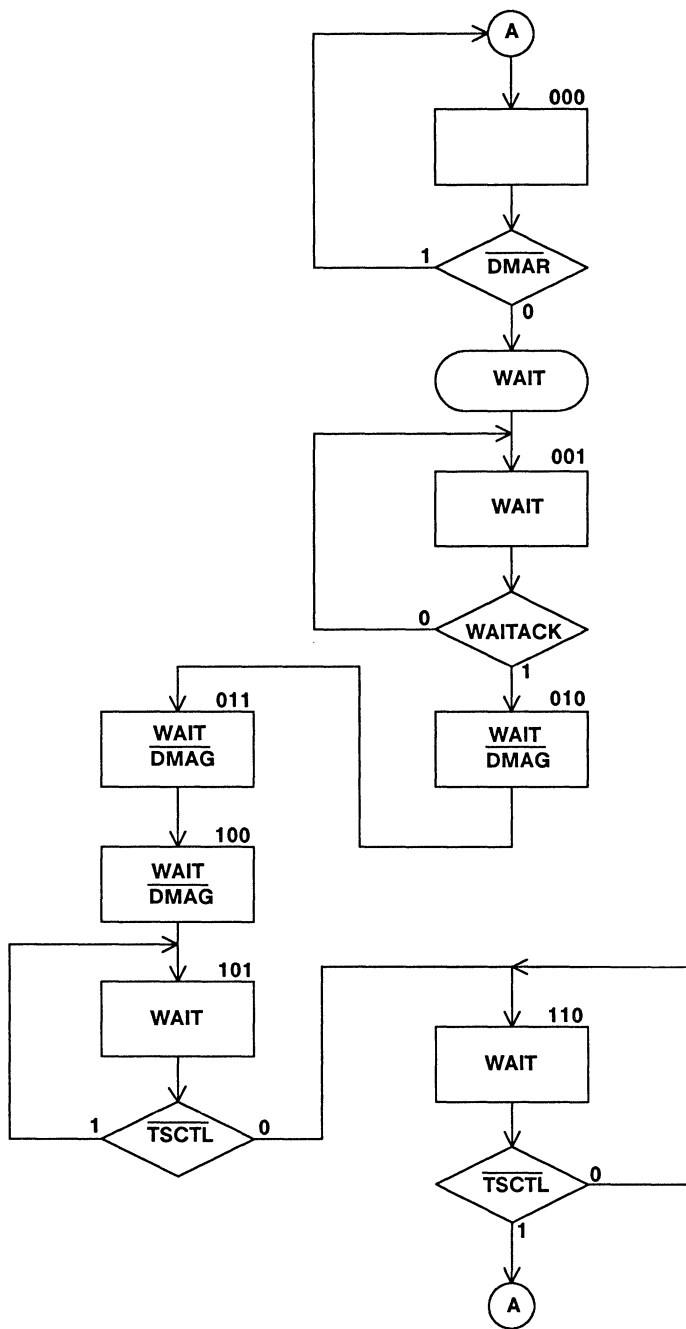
A

000

1 $\overline{\text{DMAR}}$

0

WAIT

001

WAIT

0 WAITACK

1

011

WAIT
$\overline{\text{DMAG}}$

010

WAIT
$\overline{\text{DMAG}}$

100

WAIT
$\overline{\text{DMAG}}$

101

WAIT

1 $\overline{\text{TSCTL}}$ 0

110

WAIT

$\overline{\text{TSCTL}}$ 0

1

A